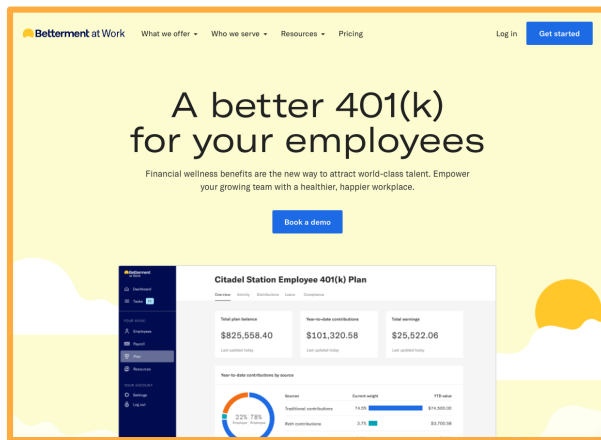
Betterment at Work What we offer Who we serve Resources Pricing Log in Get started

A better 401(k) for your employees

Financial wellness benefits are the new way to attract world-class talent. Empower your growing team with a healthier, happier workplace.

Book a demo

Betterment at Work

Dashboard
Tasks
Employees
Payroll
Plan
Resources
Settings
Log out

Citadel Station Employee 401(k) Plan

Overview Activity Distributions Loans Compliance

Total plan balance
$825,558.40
Last updated today

Year-to-date contributions
$101,320.58
Last updated today

Total earnings
$25,522.06
Last updated today

Year-to-date contributions by source

22% 78%
Employer Employee

| Source | Current weight | YTD value |
|---|---|---|
| Traditional contributions | 74.55 | $74,500.00 |
| Roth contributions | 3.75 | $3,700.38 |